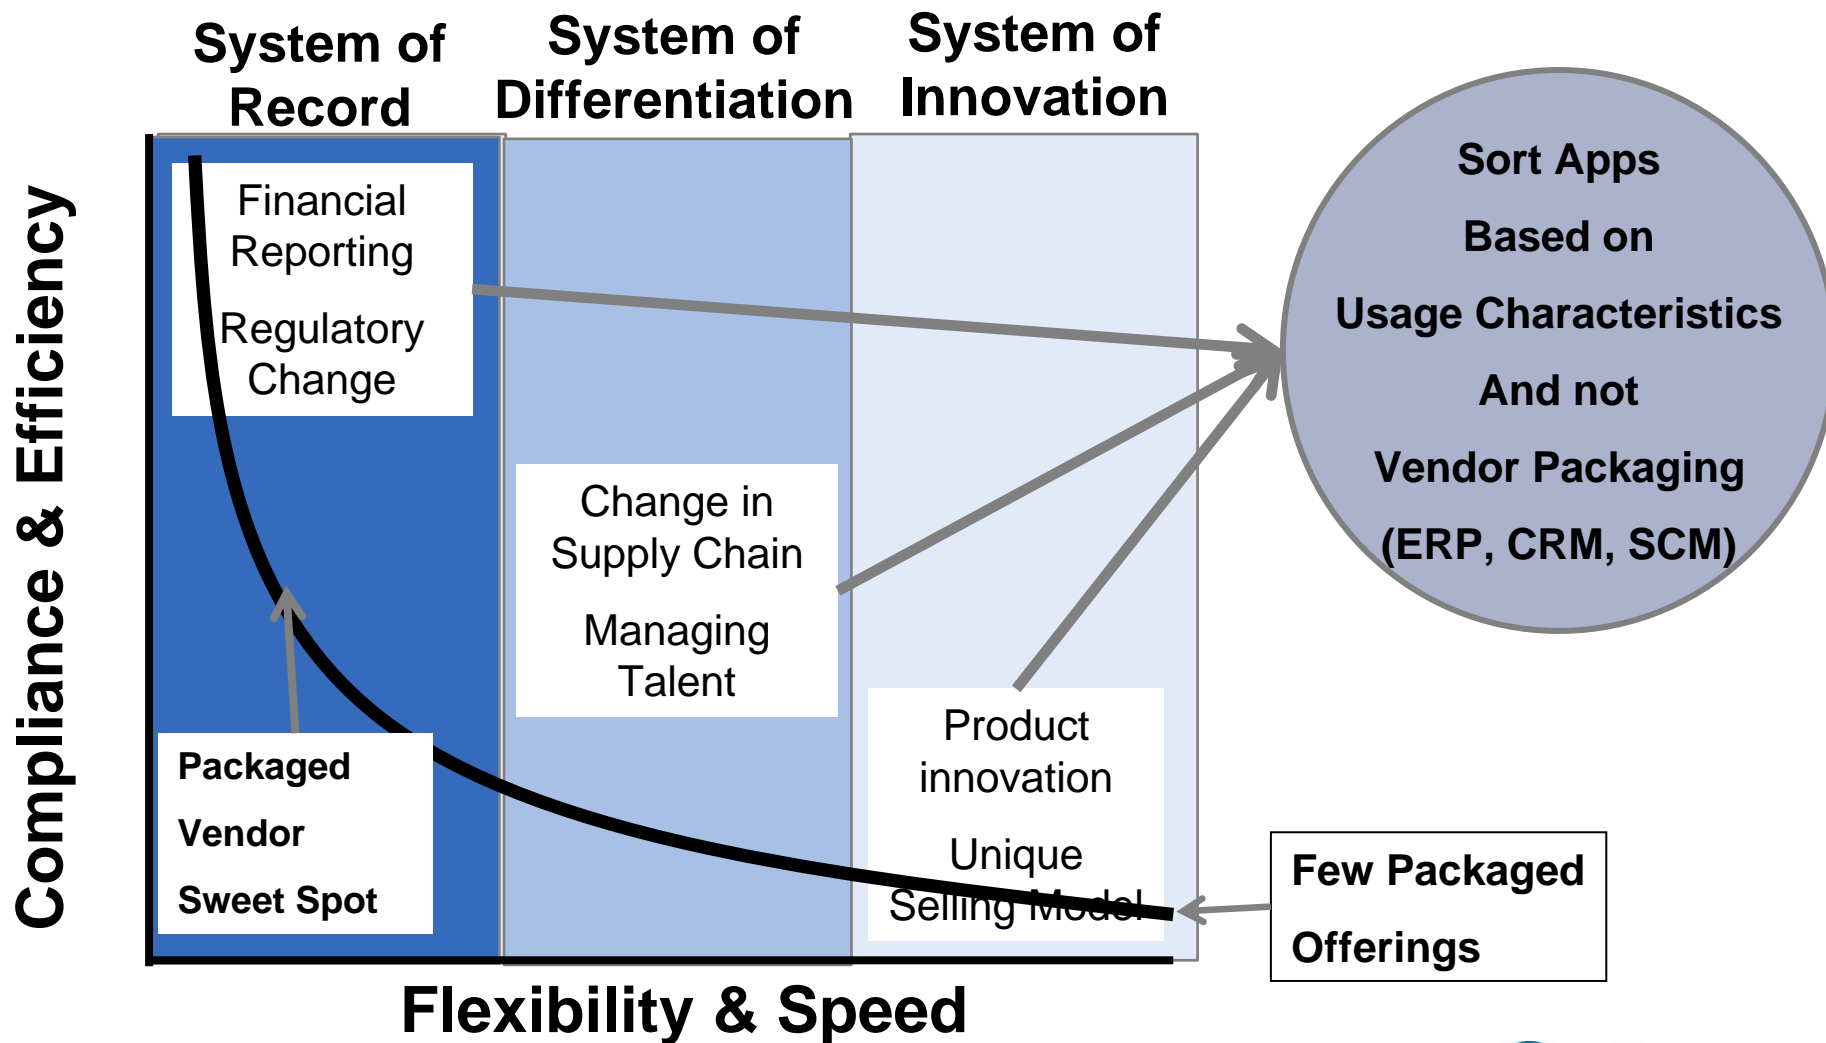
System of Record

System of Differentiation

System of Innovation

Compliance & Efficiency

Financial Reporting

Regulatory Change

Change in Supply Chain

Managing Talent

Product innovation

Unique Selling Model

Packaged

Vendor

Sweet Spot

Sort Apps

Based on

Usage Characteristics

And not

Vendor Packaging

(ERP, CRM, SCM)

Few Packaged

Offerings

Flexibility & Speed